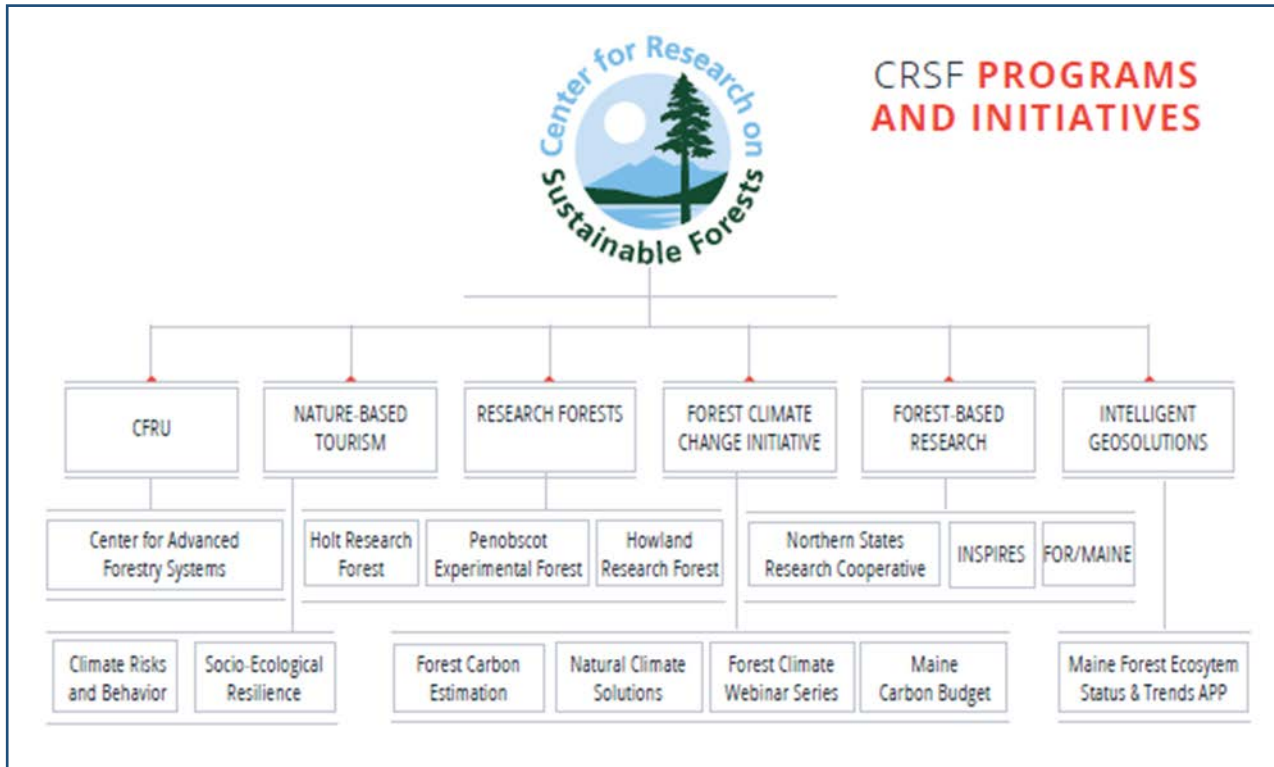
Center for Research on Sustainable Forests

CRSF PROGRAMS AND INITIATIVES

CFRU

NATURE-BASED TOURISM

RESEARCH FORESTS

FOREST CLIMATE CHANGE INITIATIVE

FOREST-BASED RESEARCH

INTELLIGENT GEOSOLUTIONS

Center for Advanced Forestry Systems

Holt Research Forest

Penobscot Experimental Forest

Howland Research Forest

Northern States Research Cooperative

INSPIRES

FOR/MAINE

Climate Risks and Behavior

Socio-Ecological Resilience

Forest Carbon Estimation

Natural Climate Solutions

Forest Climate Webinar Series

Maine Carbon Budget

Maine Forest Ecosytem Status & Trends APP